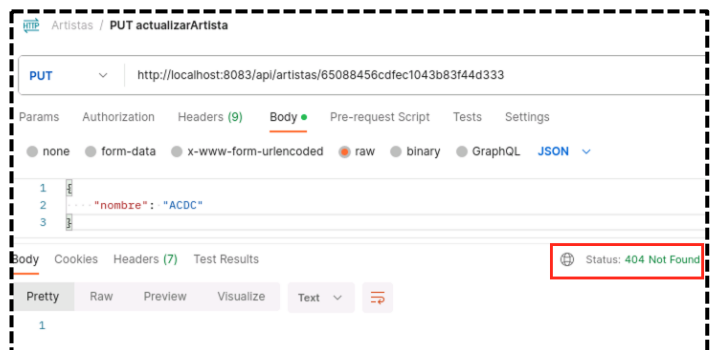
HTTP Artistas / PUT actualizarArtista

PUT http://localhost:8083/api/artistas/65088456cdfec1043b83f44d333

Params Authorization Headers (9) Body Pre-request Script Tests Settings

none form-data x-www-form-urlencoded raw binary GraphQL JSON

1 {
2 "nombre": "ACDC"
3 }

Body Cookies Headers (7) Test Results

Status: 404 Not Found

Pretty Raw Preview Visualize Text

1